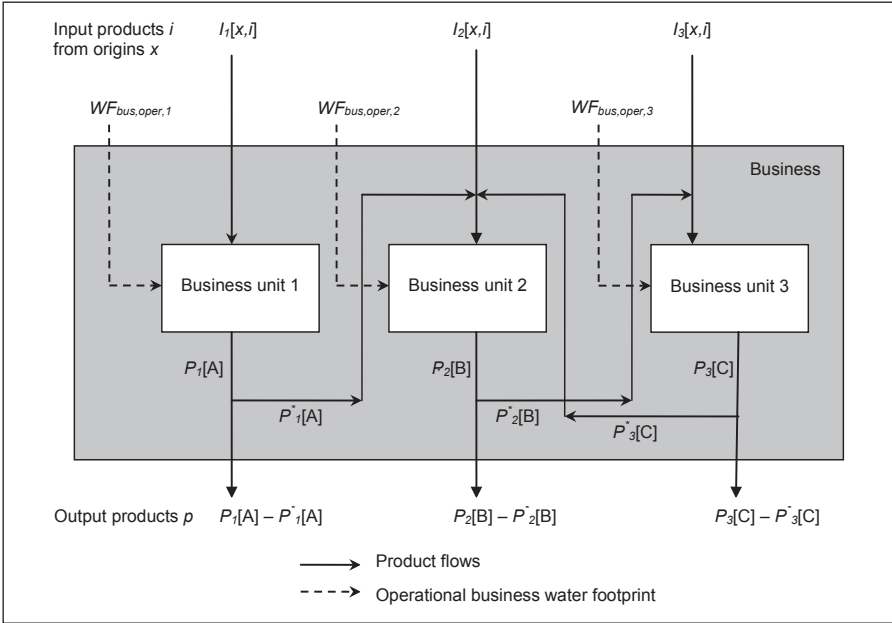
Input products $i$ from origins $x$

$I_1[x,i]$

$I_2[x,i]$

$I_3[x,i]$

$WF_{bus,oper,1}$

$WF_{bus,oper,2}$

$WF_{bus,oper,3}$

Business

Business unit 1

Business unit 2

Business unit 3

$P_1$[A]

$P_2$[B]

$P_3$[C]

$P^*_1$[A]

$P^*_2$[B]

$P^*_3$[C]

Output products $p$

$P_1$[A] – $P^*_1$[A]

$P_2$[B] – $P^*_2$[B]

$P_3$[C] – $P^*_3$[C]

Product flows

Operational business water footprint